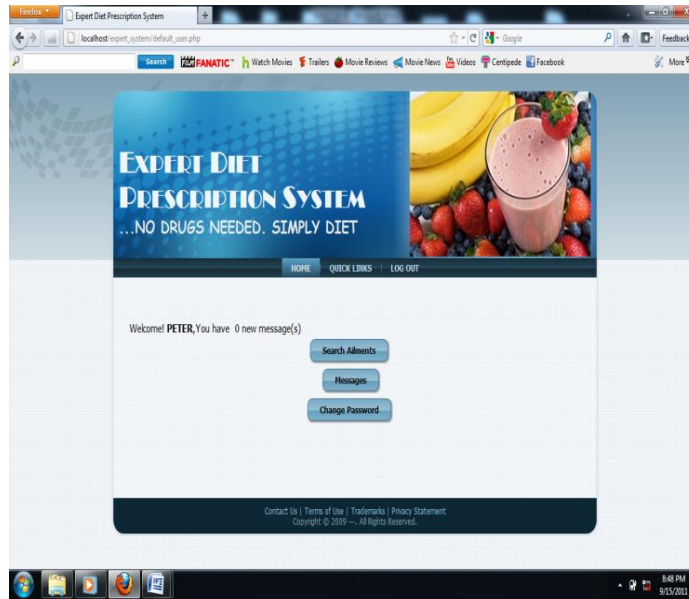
Firefox

Expert Diet Prescription System

+

localhost/expert_system/default_user.php

Google

Feedback

Search

FANATIC

Watch Movies

Trailers

Movie Reviews

Movie News

Videos

Centipede

Facebook

More

EXPERT DIET PRESCRIPTION SYSTEM

...NO DRUGS NEEDED. SIMPLY DIET

HOME

QUICK LINKS

LOG OUT

Welcome! PETER, You have 0 new message(s)

Search Ailments

Messages

Change Password

Contact Us | Terms of Use | Trademarks | Privacy Statement
Copyright © 2009 ---. All Rights Reserved.

8:48 PM
9/15/2011